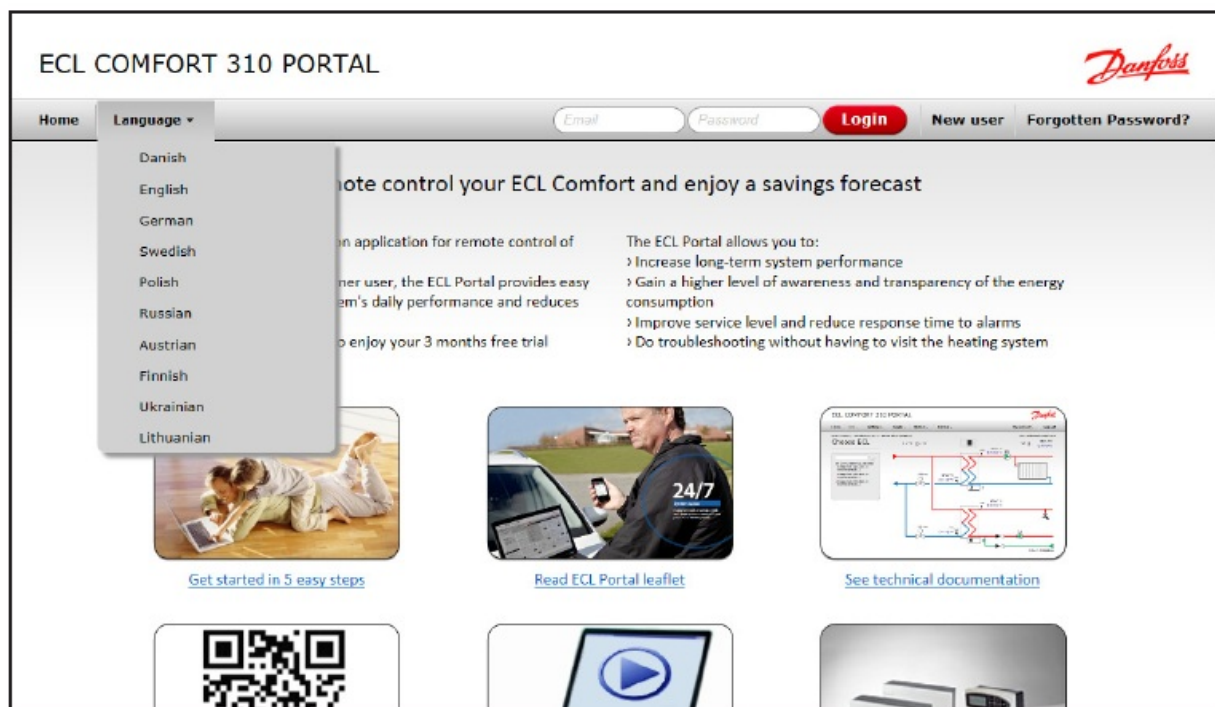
ECL COMFORT 310 PORTAL

Danfoss

Home Language ▾ Email Password Login New user Forgotten Password?

Danish
English
German
Swedish
Polish
Russian
Austrian
Finnish
Ukrainian
Lithuanian

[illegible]mote control your ECL Comfort and enjoy a savings forecast

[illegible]n application for remote control of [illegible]

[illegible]ner user, the ECL Portal provides easy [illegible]em's daily performance and reduces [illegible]

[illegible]o enjoy your 3 months free trial

The ECL Portal allows you to:
› Increase long-term system performance
› Gain a higher level of awareness and transparency of the energy consumption
› Improve service level and reduce response time to alarms
› Do troubleshooting without having to visit the heating system

24/7

Get started in 5 easy steps

Read ECL Portal leaflet

See technical documentation